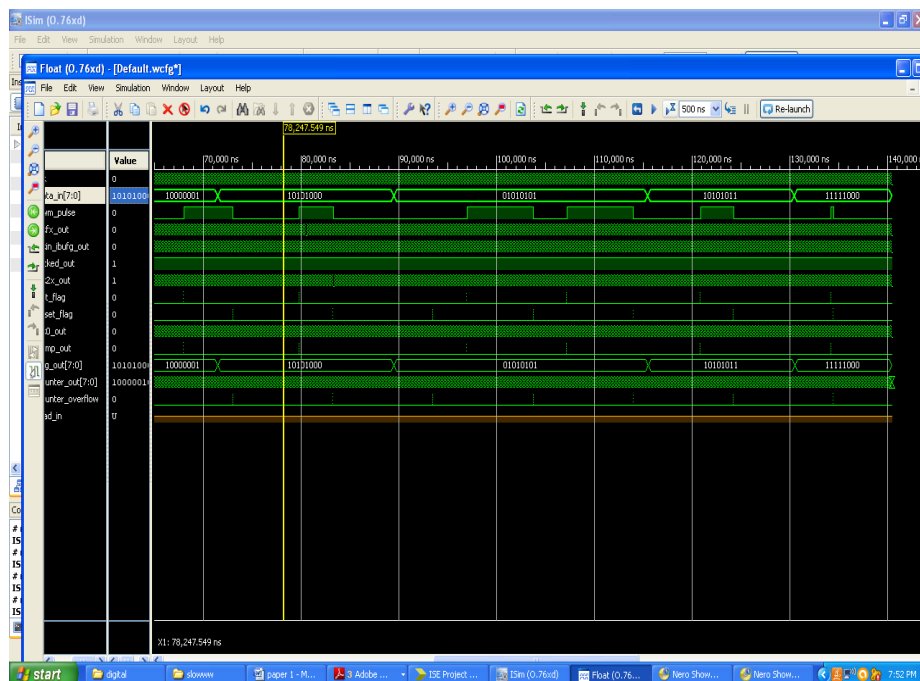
ISim (O.76xd)
File Edit View Simulation Window Layout Help

Float (O.76xd) - [Default.wcfg*]
File Edit View Simulation Window Layout Help
500 ns
Re-launch

78,247.549 ns

Value
70,000 ns
80,000 ns
90,000 ns
100,000 ns
110,000 ns
120,000 ns
130,000 ns
140,000

| | 0 |
|---|---|
| ka_in[7:0] | 1010100 |
| m_pulse | 0 |
| fx_out | 0 |
| in_ibufg_out | 0 |
| ked_out | 1 |
| 2x_out | 1 |
| _flag | 0 |
| set_flag | 0 |
| 0_out | 0 |
| mp_out | 0 |
| g_out[7:0] | 1010100 |
| unter_out[7:0] | 1000001 |
| unter_overflow | 0 |
| ad_in | U |

10000001
10101000
01010101
10101011
11111000
10000001
10101000
01010101
10101011
11111000

X1: 78,247.549 ns

start
digital
slowww
paper 1 - M...
3 Adobe ...
ISE Project ...
ISim (O.76xd)
Float (O.76...
Nero Show...
Nero Show...
7:52 PM